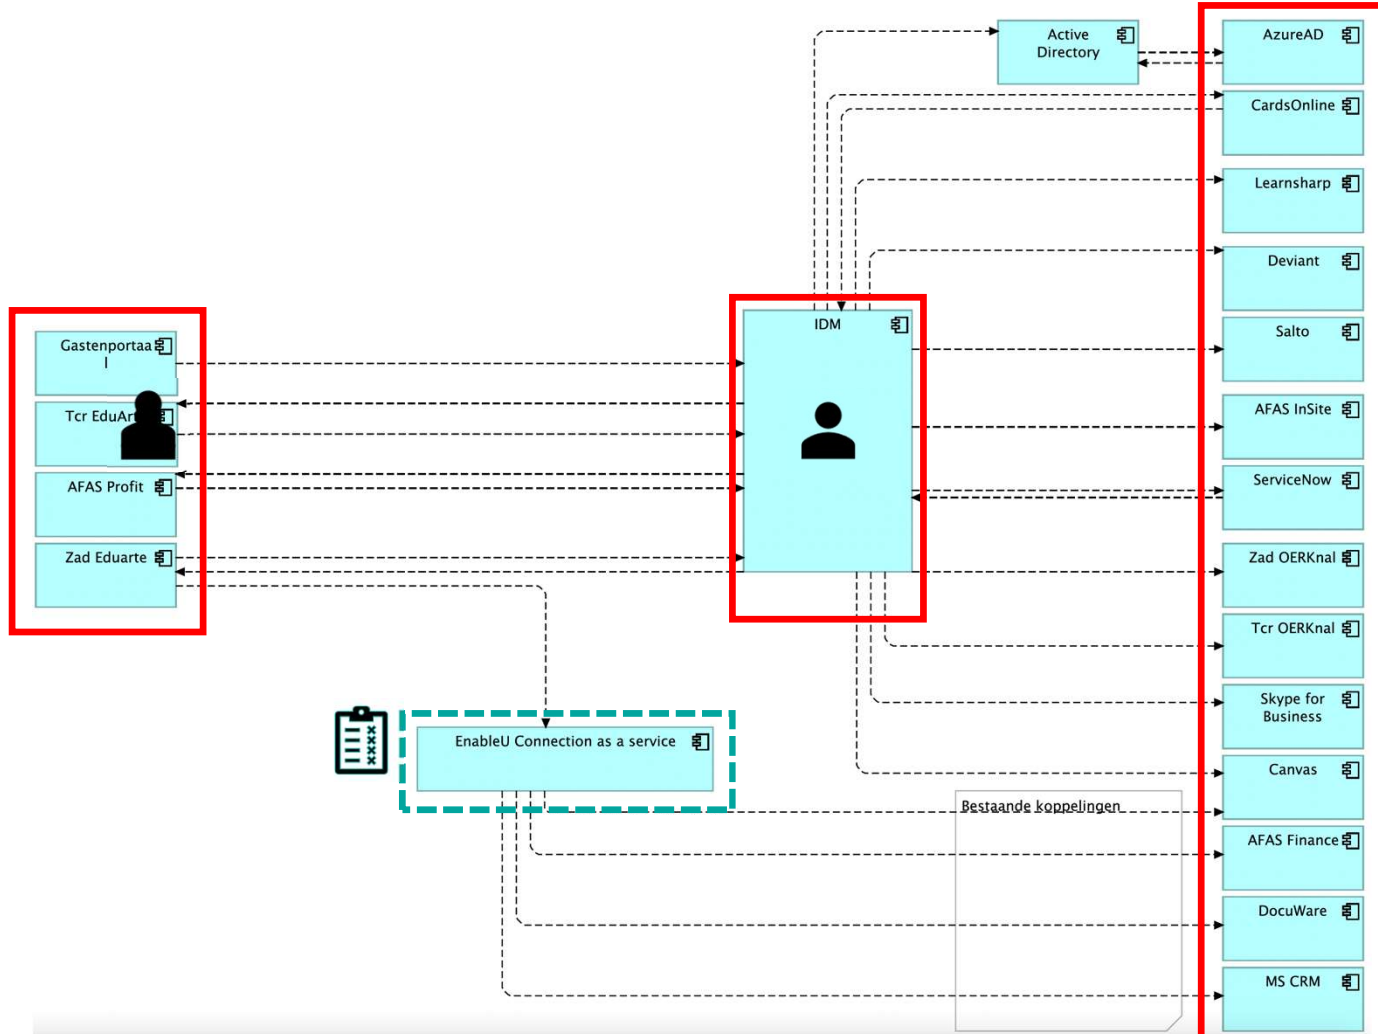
Active Directory

AzureAD

CardsOnline

Learnsharp

Deviant

Salto

AFAS InSite

ServiceNow

Zad OERKnal

Tcr OERKnal

Skype for Business

Canvas

AFAS Finance

DocuWare

MS CRM

IDM

Gastenportaal

Tcr EduArt

AFAS Profit

Zad Eduarte

EnableU Connection as a service

Bestaande koppelingen